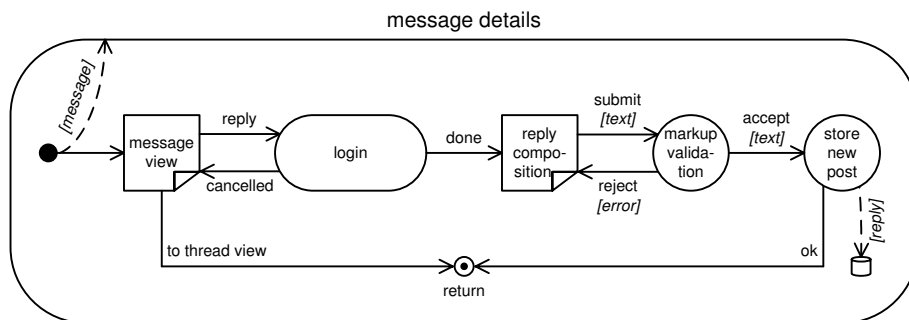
message details

[message]

message view

reply

cancelled

login

done

reply composition

submit [text]

reject [error]

markup validation

accept [text]

store new post

[reply]

to thread view

ok

return